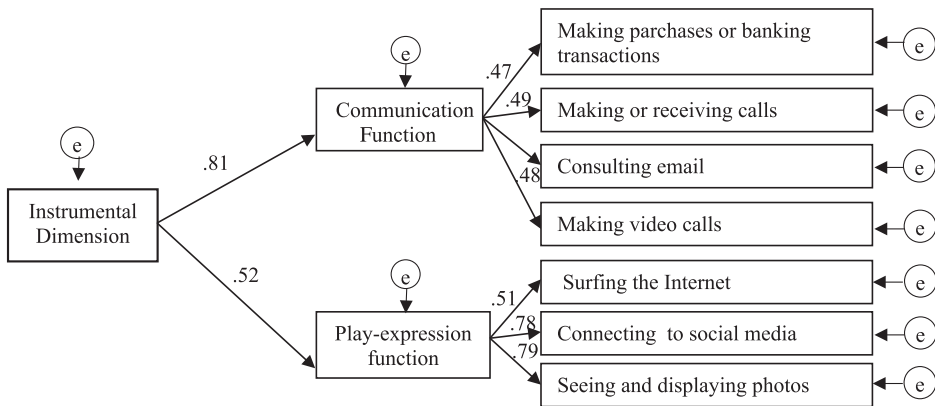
e

e

Instrumental Dimension

.81

.52

Communication Function

.47

.49

.48

Making parchases or banking transactions

e

Making or receiving calls

e

Consulting email

e

Making video calls

e

e

Play-expression function

.51

.78

.79

Surfing the Internet

e

Connecting to social media

e

Seeing and displaying photos

e